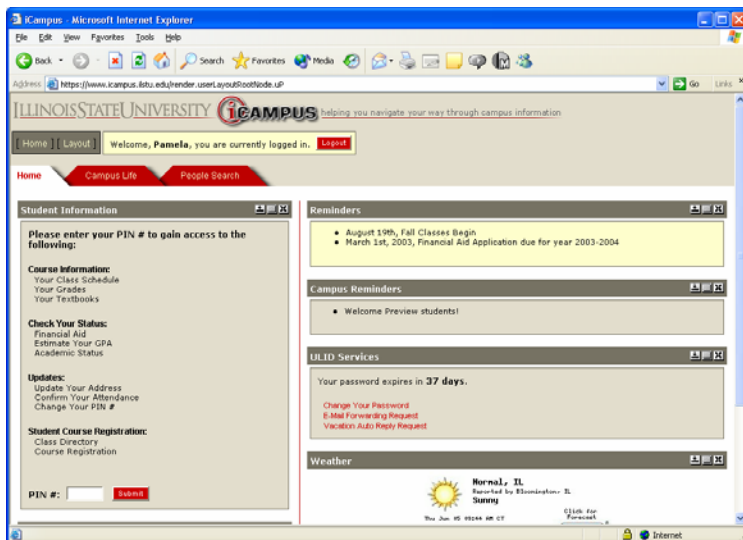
iCampus - Microsoft Internet Explorer

File Edit View Favorites Tools Help

Back Search Favorites Media

Address https://www.icampus.ilstu.edu/render.userLayoutRootNode.uP Go Links

ILLINOIS STATE UNIVERSITY iCAMPUS helping you navigate your way through campus information

Home Layout Welcome, Pamela, you are currently logged in. Logout

Home Campus Life People Search

Student Information

Please enter your PIN # to gain access to the following:

Course Information:
Your Class Schedule
Your Grades
Your Textbooks

Check Your Status:
Financial Aid
Estimate Your GPA
Academic Status

Updates:
Update Your Address
Confirm Your Attendance
Change Your PIN #

Student Course Registration:
Class Directory
Course Registration

PIN #: Submit

Reminders

• August 19th, Fall Classes Begin
• March 1st, 2003, Financial Aid Application due for year 2003-2004

Campus Reminders

• Welcome Preview students!

ULID Services

Your password expires in 37 days.

Change Your Password
E-Mail Forwarding Request
Vacation Auto Reply Request

Weather

Normal, IL
Reported by Bloomington, IL
Sunny

Thu Jun 05 09:44 AM CT

Click for Forecast

Internet